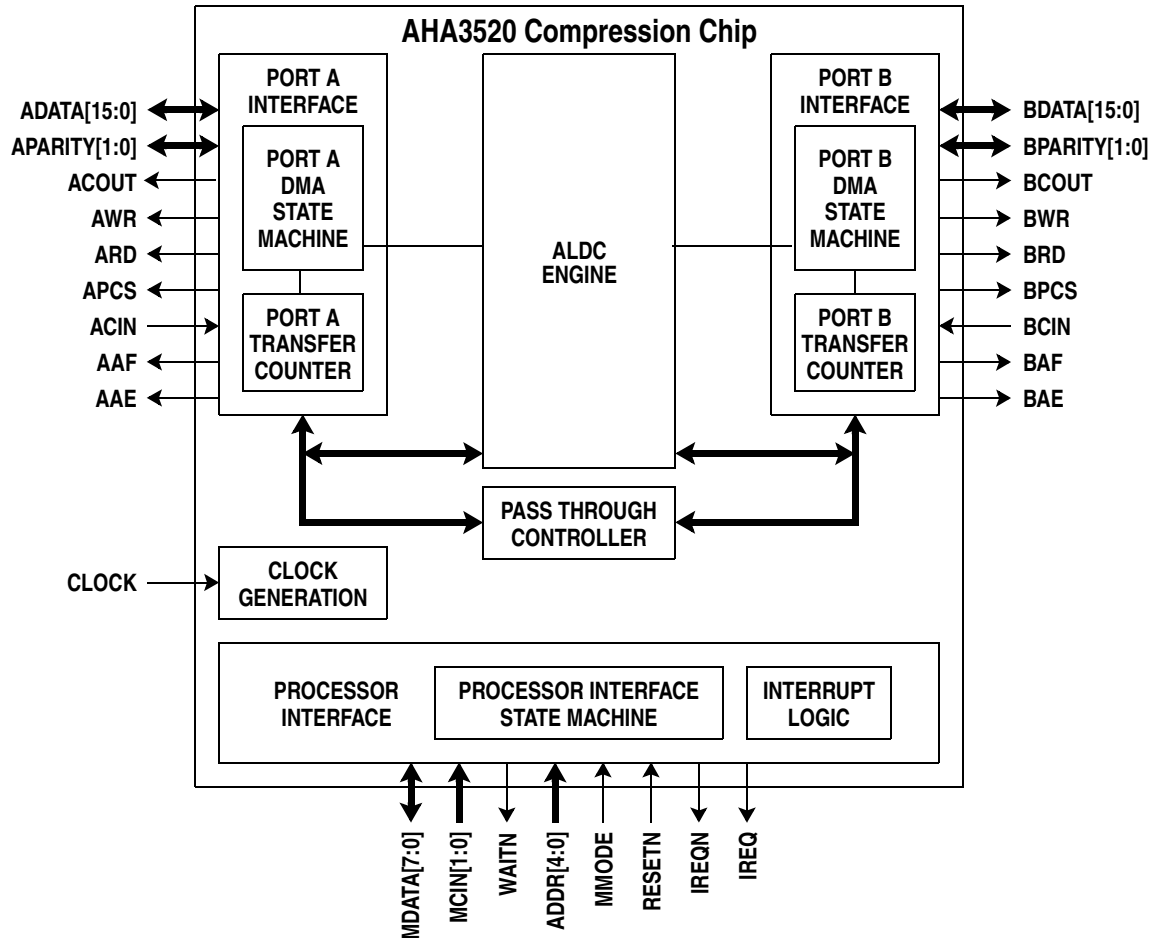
AHA3520 Compression Chip

ADATA[15:0]
APARITY[1:0]
ACOUT
AWR
ARD
APCS
ACIN
AAF
AAE

PORT A INTERFACE

PORT A DMA STATE MACHINE

PORT A TRANSFER COUNTER

ALDC ENGINE

PORT B INTERFACE

PORT B DMA STATE MACHINE

PORT B TRANSFER COUNTER

BDATA[15:0]
BPARITY[1:0]
BCOUT
BWR
BRD
BPCS
BCIN
BAF
BAE

PASS THROUGH CONTROLLER

CLOCK

CLOCK GENERATION

PROCESSOR INTERFACE

PROCESSOR INTERFACE STATE MACHINE

INTERRUPT LOGIC

MDATA[7:0]
MCIN[1:0]
WAITN
ADDR[4:0]
MMODE
RESETN
IREQN
IREQ